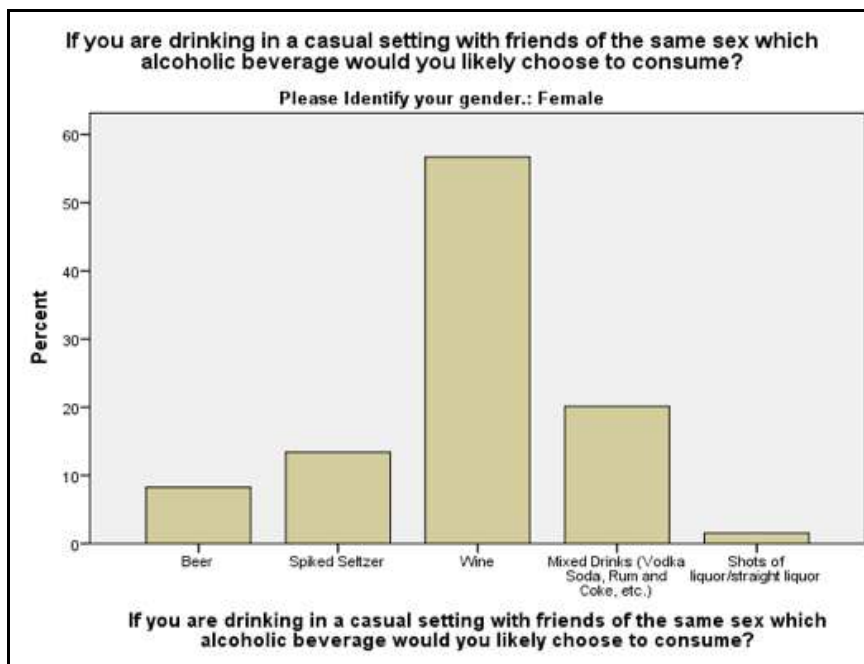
If you are drinking in a casual setting with friends of the same sex which alcoholic beverage would you likely choose to consume?

Please Identify your gender.: Female

Percent

60
50
40
30
20
10
0

Beer
Spiked Seltzer
Wine
Mixed Drinks (Vodka Soda, Rum and Coke, etc.)
Shots of liquor/straight liquor

If you are drinking in a casual setting with friends of the same sex which alcoholic beverage would you likely choose to consume?